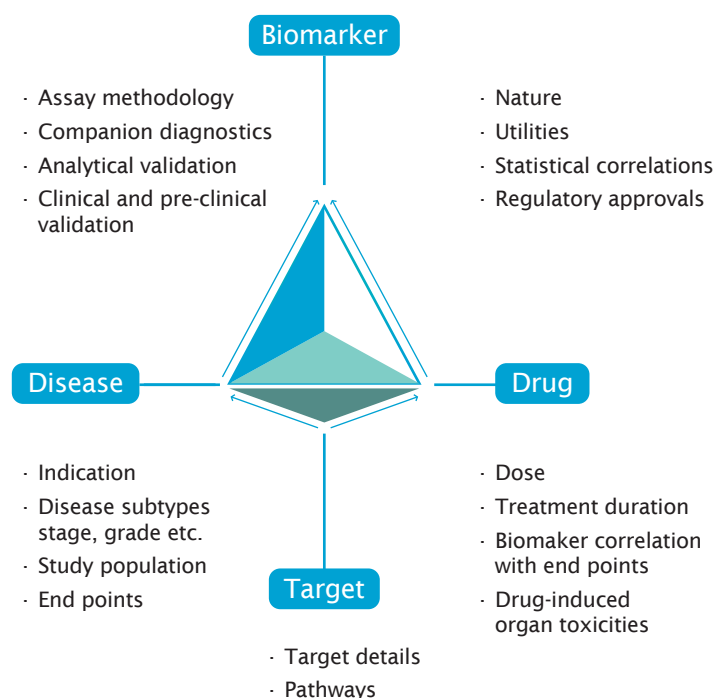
Biomarker

· Assay methodology
· Companion diagnostics
· Analytical validation
· Clinical and pre-clinical validation

· Nature
· Utilities
· Statistical correlations
· Regulatory approvals

Disease

Drug

· Indication
· Disease subtypes stage, grade etc.
· Study population
· End points

· Dose
· Treatment duration
· Biomaker correlation with end points
· Drug-induced organ toxicities

Target

· Target details
· Pathways